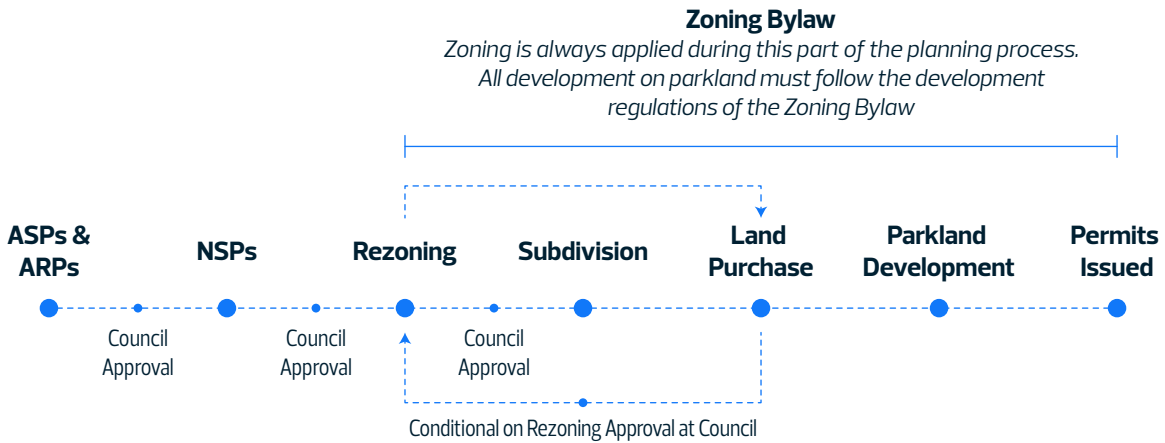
**Zoning Bylaw**
*Zoning is always applied during this part of the planning process. All development on parkland must follow the development regulations of the Zoning Bylaw*

ASPs & ARPs

NSPs

Rezoning

Subdivision

Land Purchase

Parkland Development

Permits Issued

Council Approval

Council Approval

Council Approval

Conditional on Rezoning Approval at Council